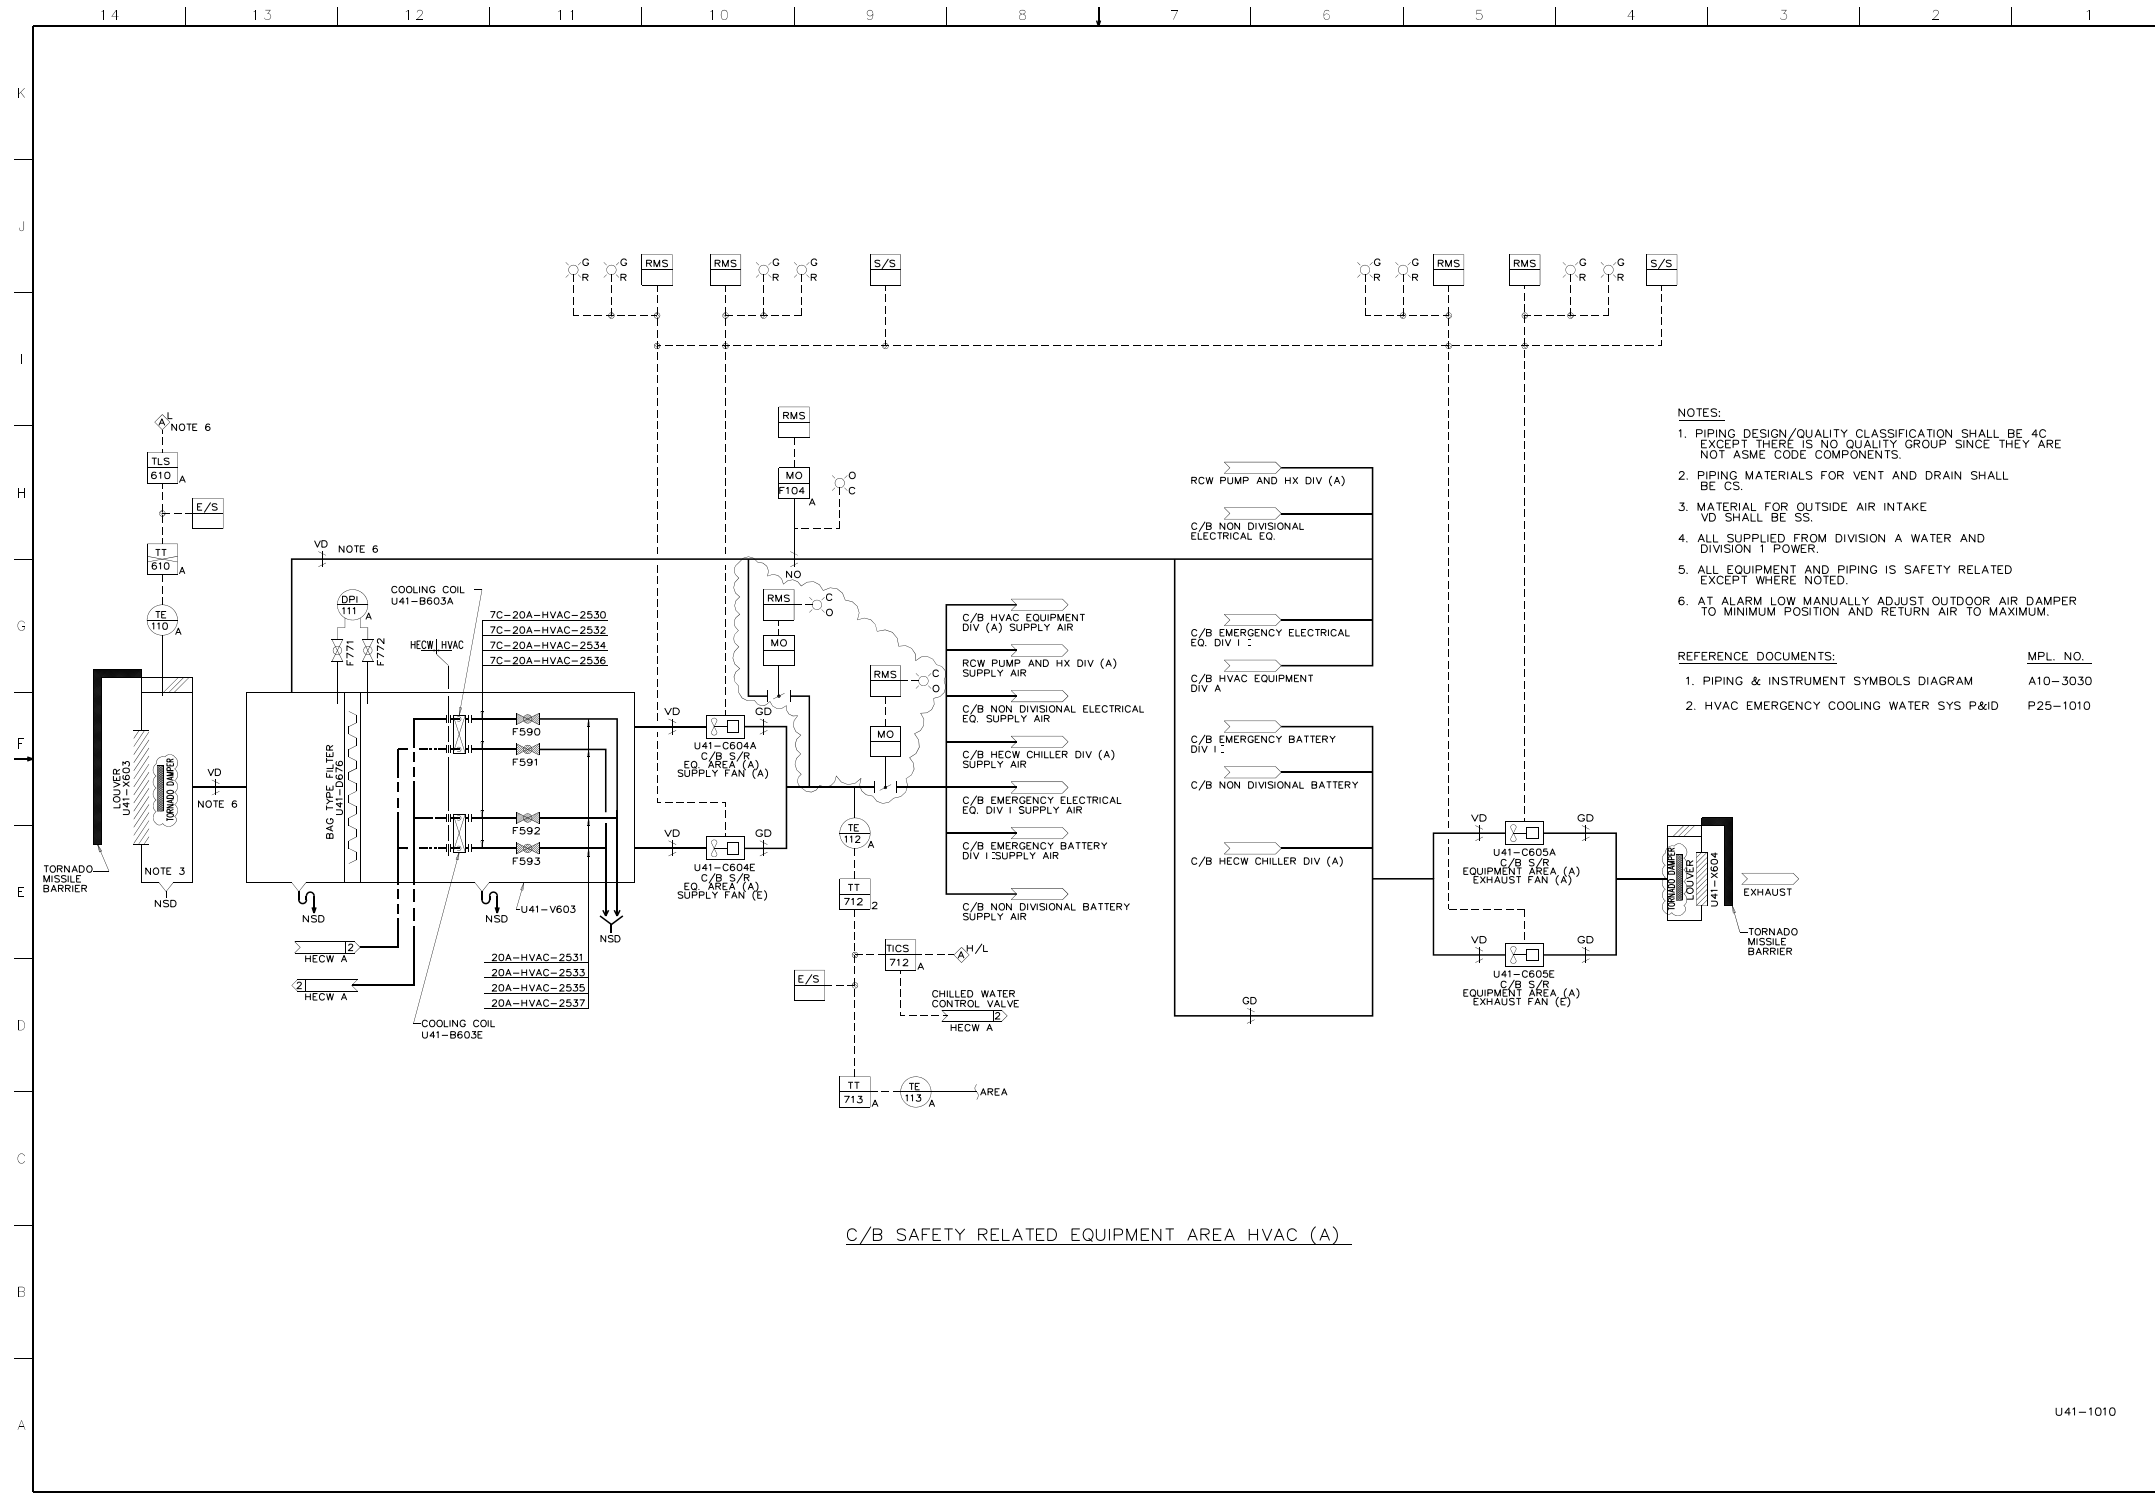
14 13 12 11 10 9 8 7 6 5 4 3 2 1

K
J
I
H
G
F
E
D
C
B
A

G R G R RMS RMS G R G R S/S
G R G R RMS RMS G R G R S/S

RMS
MO F104 A
O C
NO

A L NOTE 6
TLS 610 A
E/S
TT 610 A
TE 110 A

VD NOTE 6

COOLING COIL U41-B603A
DPI 111 A
F771 F772
HECW HVAC
7C-20A-HVAC-2530
7C-20A-HVAC-2532
7C-20A-HVAC-2534
7C-20A-HVAC-2536

RMS C O
MO
RMS C O
MO

LOUVER U41-X603
TORNADO DAMPER
VD NOTE 6
NOTE 3
NSD
TORNADO MISSILE BARRIER

BAG TYPE FILTER U41-D676
F590
F591
F592
F593
NSD
NSD
U41-V603
NSD

VD GD
U41-C604A C/B S/R EQ. AREA (A) SUPPLY FAN (A)
VD GD
U41-C604E C/B S/R EQ. AREA (A) SUPPLY FAN (E)

2 HECW A
2 HECW A
20A-HVAC-2531
20A-HVAC-2533
20A-HVAC-2535
20A-HVAC-2537
COOLING COIL U41-B603E

TE 112 A
TT 712 2
TICS 712 A
A H/L
E/S
CHILLED WATER CONTROL VALVE
2 HECW A
TT 713 A
TE 113 A
AREA

C/B HVAC EQUIPMENT DIV (A) SUPPLY AIR
RCW PUMP AND HX DIV (A) SUPPLY AIR
C/B NON DIVISIONAL ELECTRICAL EQ. SUPPLY AIR
C/B HECW CHILLER DIV (A) SUPPLY AIR
C/B EMERGENCY ELECTRICAL EQ. DIV I SUPPLY AIR
C/B EMERGENCY BATTERY DIV I SUPPLY AIR
C/B NON DIVISIONAL BATTERY SUPPLY AIR

RCW PUMP AND HX DIV (A)
C/B NON DIVISIONAL ELECTRICAL EQ.
C/B EMERGENCY ELECTRICAL EQ. DIV I
C/B HVAC EQUIPMENT DIV A
C/B EMERGENCY BATTERY DIV I
C/B NON DIVISIONAL BATTERY
C/B HECW CHILLER DIV (A)
GD

VD GD
U41-C605A C/B S/R EQUIPMENT AREA (A) EXHAUST FAN (A)
VD GD
U41-C605E C/B S/R EQUIPMENT AREA (A) EXHAUST FAN (E)
TORNADO DAMPER
LOUVER
U41-X604
EXHAUST
TORNADO MISSILE BARRIER

NOTES:
1. PIPING DESIGN/QUALITY CLASSIFICATION SHALL BE 4C EXCEPT THERE IS NO QUALITY GROUP SINCE THEY ARE NOT ASME CODE COMPONENTS.
2. PIPING MATERIALS FOR VENT AND DRAIN SHALL BE CS.
3. MATERIAL FOR OUTSIDE AIR INTAKE VD SHALL BE SS.
4. ALL SUPPLIED FROM DIVISION A WATER AND DIVISION 1 POWER.
5. ALL EQUIPMENT AND PIPING IS SAFETY RELATED EXCEPT WHERE NOTED.
6. AT ALARM LOW MANUALLY ADJUST OUTDOOR AIR DAMPER TO MINIMUM POSITION AND RETURN AIR TO MAXIMUM.

| REFERENCE DOCUMENTS: | MPL. NO. |
|---|---|
| 1. PIPING & INSTRUMENT SYMBOLS DIAGRAM | A10-3030 |
| 2. HVAC EMERGENCY COOLING WATER SYS P&ID | P25-1010 |

C/B SAFETY RELATED EQUIPMENT AREA HVAC (A)

U41-1010